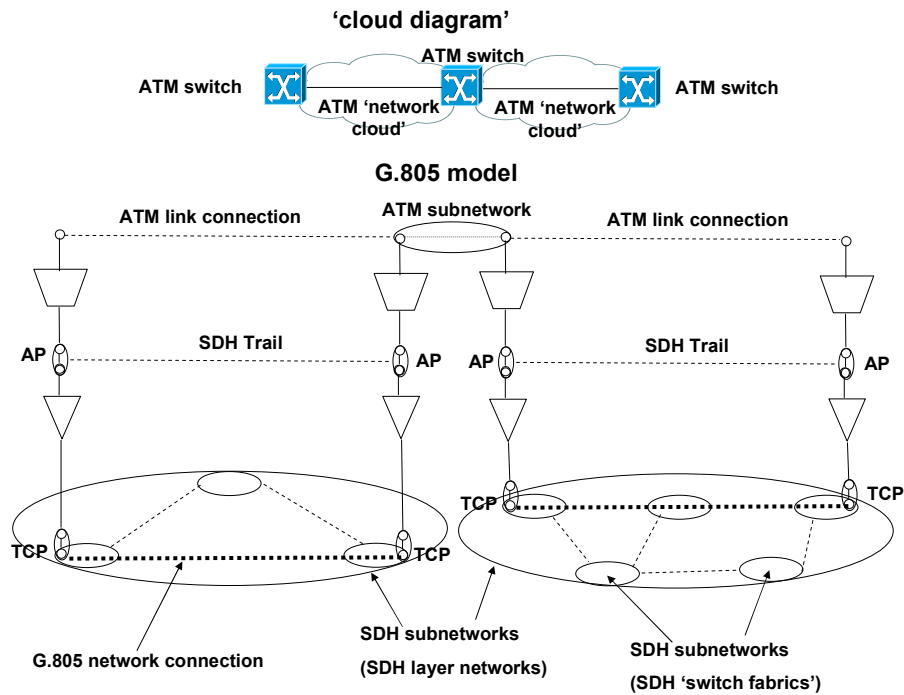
'cloud diagram'

ATM switch

ATM switch

ATM switch

ATM 'network cloud'

ATM 'network cloud'

G.805 model

ATM link connection

ATM subnetwork

ATM link connection

AP

SDH Trail

AP

AP

SDH Trail

AP

TCP

TCP

TCP

TCP

G.805 network connection

SDH subnetworks (SDH layer networks)

SDH subnetworks (SDH 'switch fabrics')